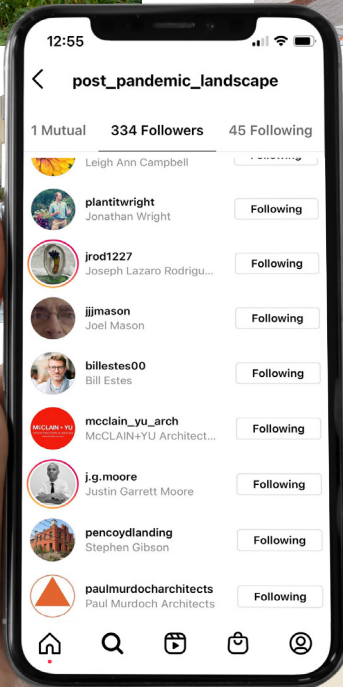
12:55

post_pandemic_landscape

1 Mutual
334 Followers
45 Following

Leigh Ann Campbell
Following

plantitwright
Jonathan Wright
Following

jrod1227
Joseph Lazaro Rodrigu...
Following

jjjmason
Joel Mason
Following

billestes00
Bill Estes
Following

McCLAIN+YU
mcclain_yu_arch
McCLAIN+YU Architect...
Following

j.g.moore
Justin Garrett Moore
Following

pencoydlanding
Stephen Gibson
Following

paulmurdocharchitects
Paul Murdoch Architects
Following